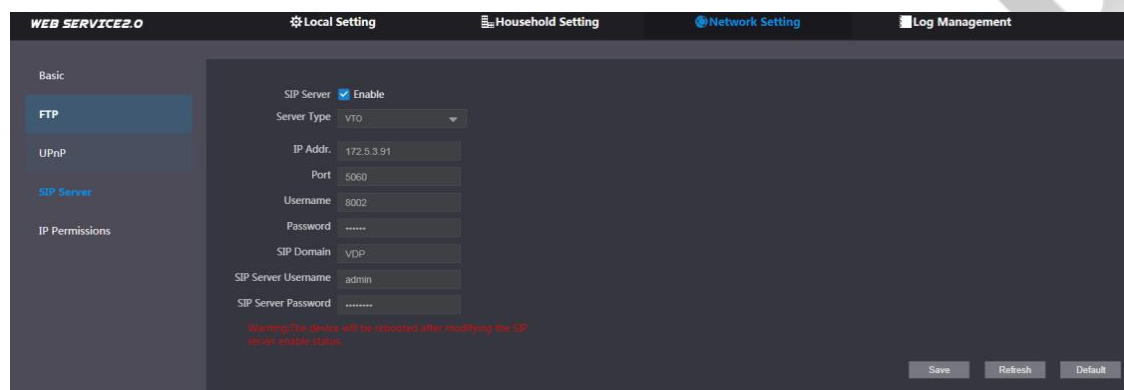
WEB SERVICE2.0
Local Setting
Household Setting
Network Setting
Log Management

Basic
FTP
UPnP
SIP Server
IP Permissions

SIP Server Enable
Server Type VTO
IP Addr. 172.5.3.91
Port 5060
Username 8002
Password ••••••
SIP Domain VDP
SIP Server Username admin
SIP Server Password ••••••••

Warning:The device will be rebooted after modifying the SIP server enable status.

Save
Refresh
Default